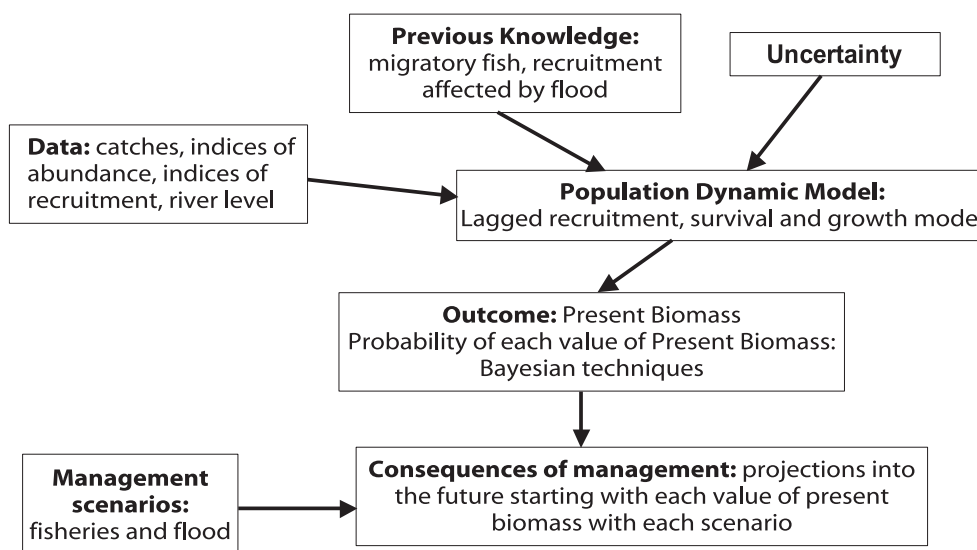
**Previous Knowledge:** migratory fish, recruitment affected by flood

**Uncertainty**

**Data:** catches, indices of abundance, indices of recruitment, river level

**Population Dynamic Model:** Lagged recruitment, survival and growth mode

**Outcome:** Present Biomass Probability of each value of Present Biomass: Bayesian techniques

**Management scenarios:** fisheries and flood

**Consequences of management:** projections into the future starting with each value of present biomass with each scenario